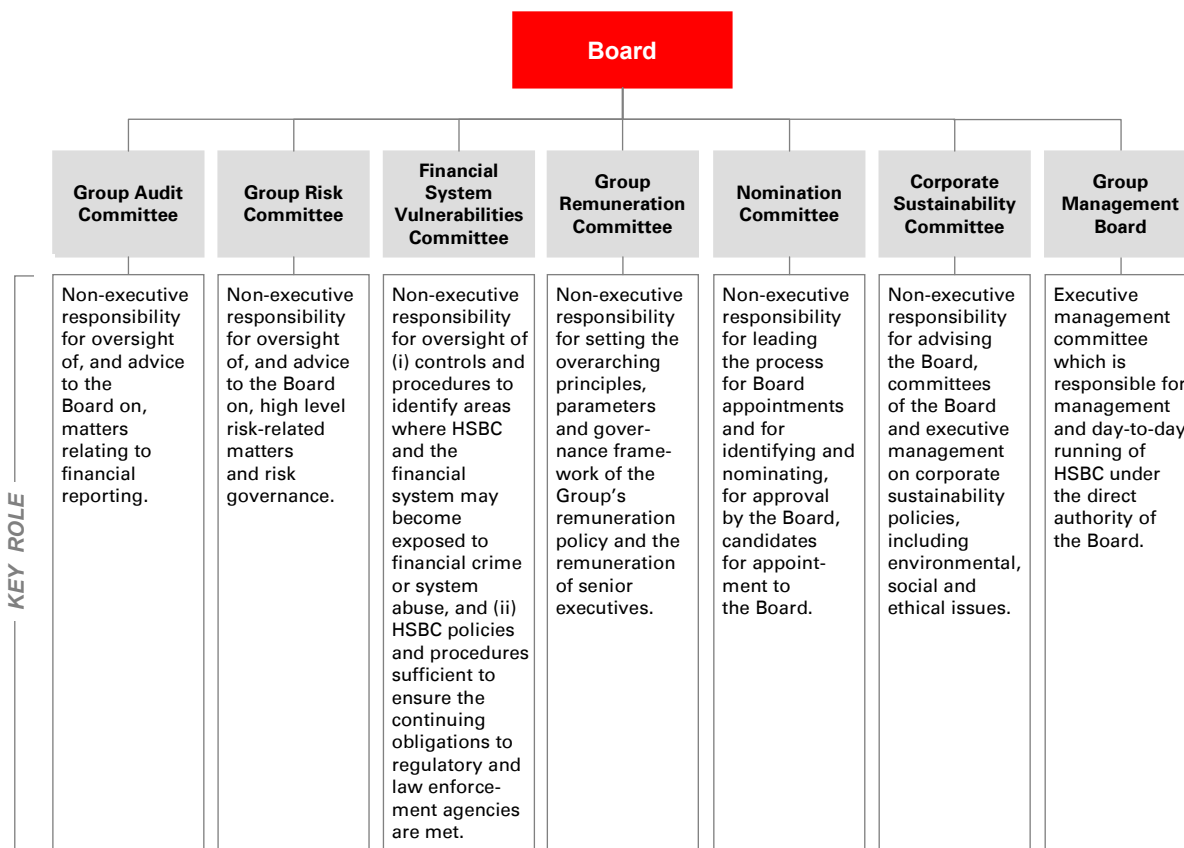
Board

KEY ROLE

Group Audit Committee

Non-executive responsibility for oversight of, and advice to the Board on, matters relating to financial reporting.

Group Risk Committee

Non-executive responsibility for oversight of, and advice to the Board on, high level risk-related matters and risk governance.

Financial System Vulnerabilities Committee

Non-executive responsibility for oversight of (i) controls and procedures to identify areas where HSBC and the financial system may become exposed to financial crime or system abuse, and (ii) HSBC policies and procedures sufficient to ensure the continuing obligations to regulatory and law enforcement agencies are met.

Group Remuneration Committee

Non-executive responsibility for setting the overarching principles, parameters and governance framework of the Group's remuneration policy and the remuneration of senior executives.

Nomination Committee

Non-executive responsibility for leading the process for Board appointments and for identifying and nominating, for approval by the Board, candidates for appointment to the Board.

Corporate Sustainability Committee

Non-executive responsibility for advising the Board, committees of the Board and executive management on corporate sustainability policies, including environmental, social and ethical issues.

Group Management Board

Executive management committee which is responsible for management and day-to-day running of HSBC under the direct authority of the Board.